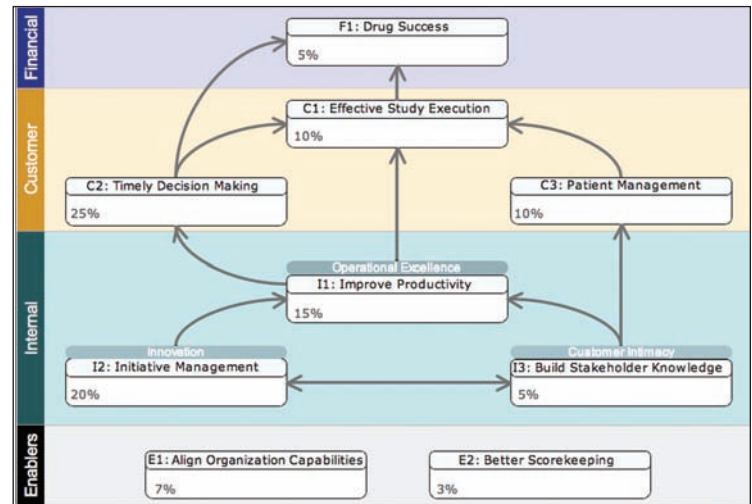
Financial

F1: Drug Success
5%

Customer

C1: Effective Study Execution
10%

C2: Timely Decision Making
25%

C3: Patient Management
10%

Internal

Operational Excellence
I1: Improve Productivity
15%

Innovation
I2: Initiative Management
20%

Customer Intimacy
I3: Build Stakeholder Knowledge
5%

Enablers

E1: Align Organization Capabilities
7%

E2: Better Scorekeeping
3%